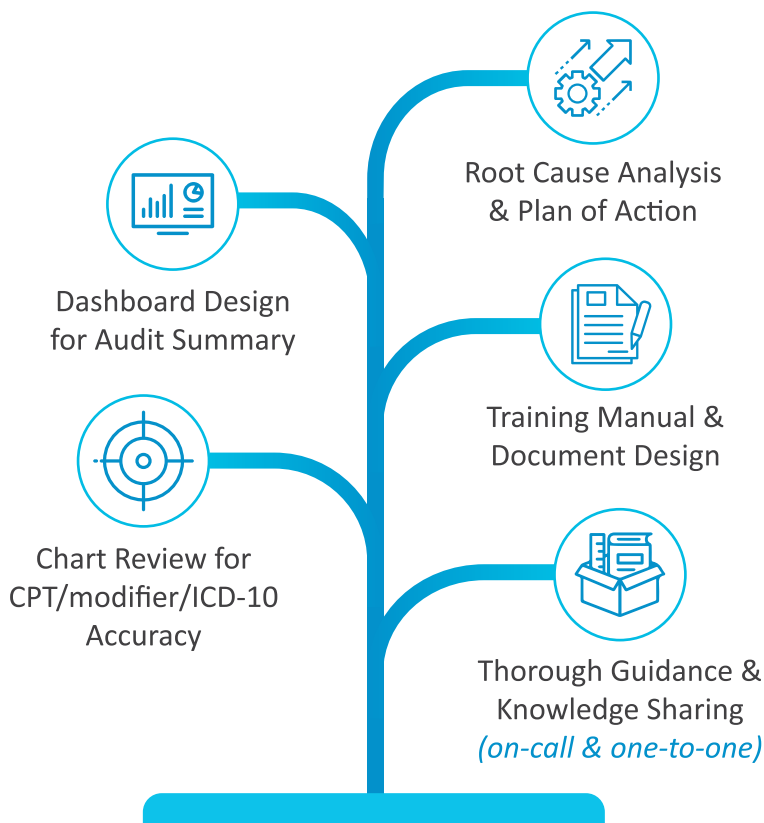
Root Cause Analysis & Plan of Action

Dashboard Design for Audit Summary

Training Manual & Document Design

Chart Review for CPT/modifier/ICD-10 Accuracy

Thorough Guidance & Knowledge Sharing (on-call & one-to-one)